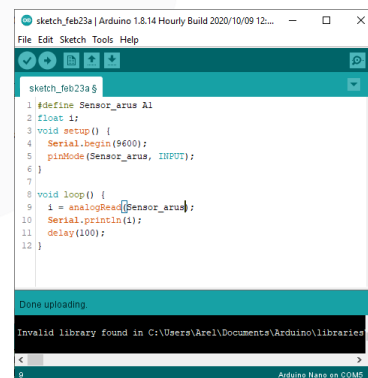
sketch_feb23a | Arduino 1.8.14 Hourly Build 2020/10/09 12:...

File Edit Sketch Tools Help

sketch_feb23a §

1 #define Sensor_arus A1
2 float i;
3 void setup() {
4 Serial.begin(9600);
5 pinMode(Sensor_arus, INPUT);
6 }
7
8 void loop() {
9 i = analogRead(Sensor_arus);
10 Serial.println(i);
11 delay(100);
12 }

Done uploading.

Invalid library found in C:\Users\Arel\Documents\Arduino\libraries\

9

Arduino Nano on COM5